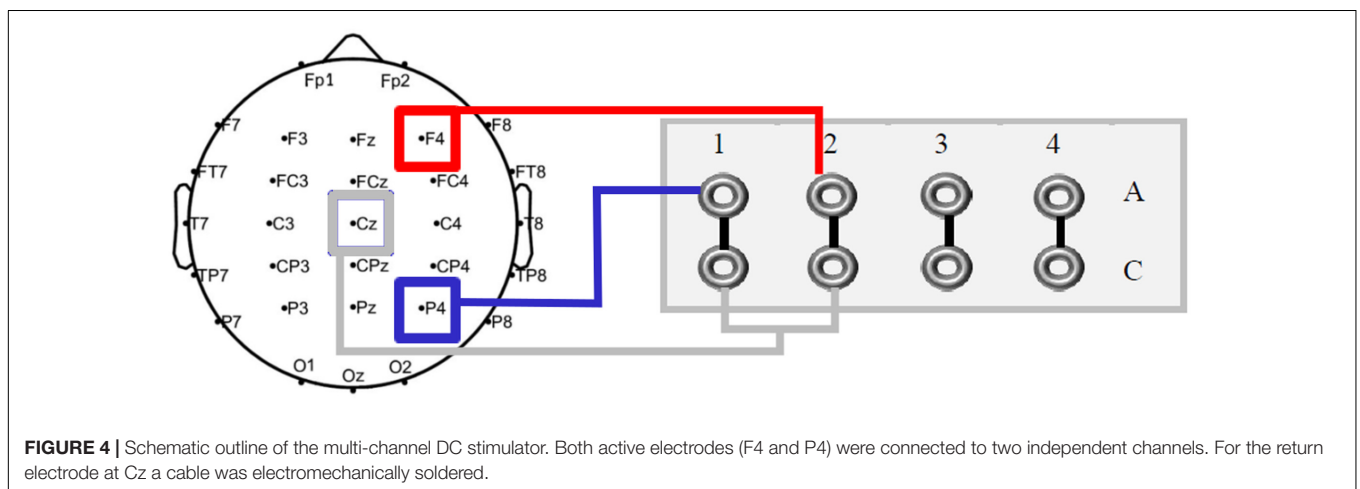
Fp1 Fp2

F7 •F3 •Fz •F4 F8

FT7 •FC3 •FCz •FC4 FT8

T7 •C3 •Cz •C4 T8

TP7 •CP3 •CPz •CP4 TP8

P7 •P3 •Pz •P4 P8

O1 Oz O2

1 2 3 4

A

C

**FIGURE 4 |** Schematic outline of the multi-channel DC stimulator. Both active electrodes (F4 and P4) were connected to two independent channels. For the return electrode at Cz a cable was electromechanically soldered.